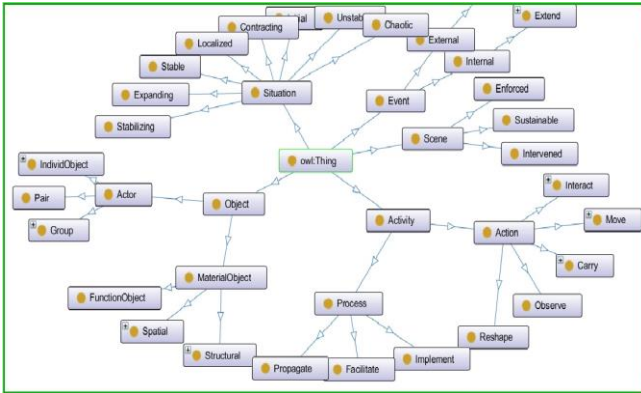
Initial
Unstab
Contracting
Chaotic
Extend
Localized
External
Stable
Internal
Expanding
Situation
Event
Enforced
Stabilizing
Scene
Sustainable
Intervened
IndividObject
owl:Thing
Pair
Actor
Object
Interact
Group
Activity
Action
Move
Carry
MaterialObject
FunctionObject
Observe
Process
Spatial
Reshape
Structural
Implement
Propagate
Facilitate